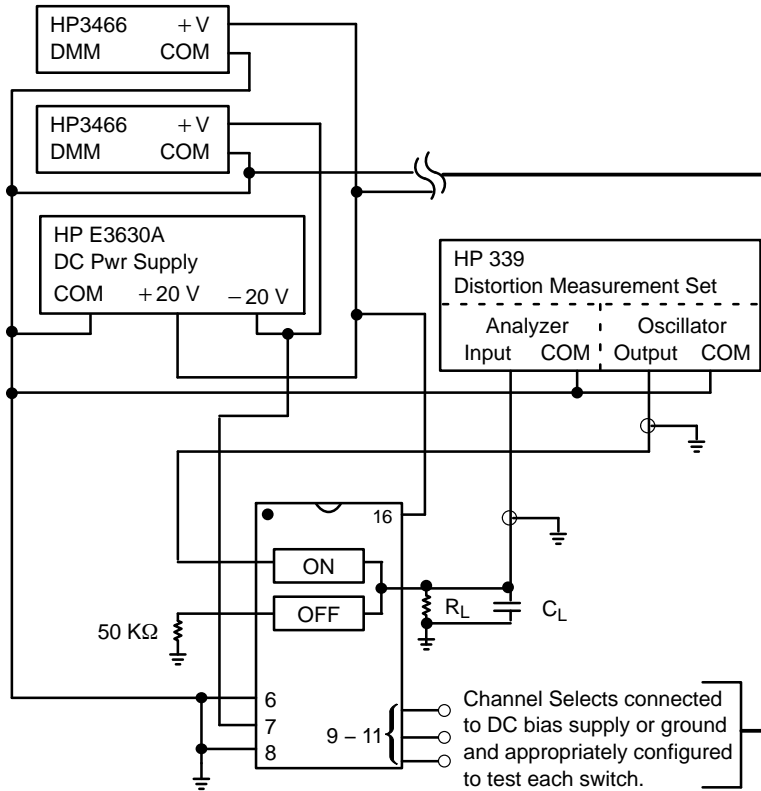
HP3466 +V
DMM COM

HP3466 +V
DMM COM

HP E3630A
DC Pwr Supply
COM +20 V −20 V

HP 339
Distortion Measurement Set
Analyzer
Input COM
Oscillator
Output COM

16

ON

OFF

$R_L$

$C_L$

50 KΩ

6
7
8

9 – 11

Channel Selects connected to DC bias supply or ground and appropriately configured to test each switch.